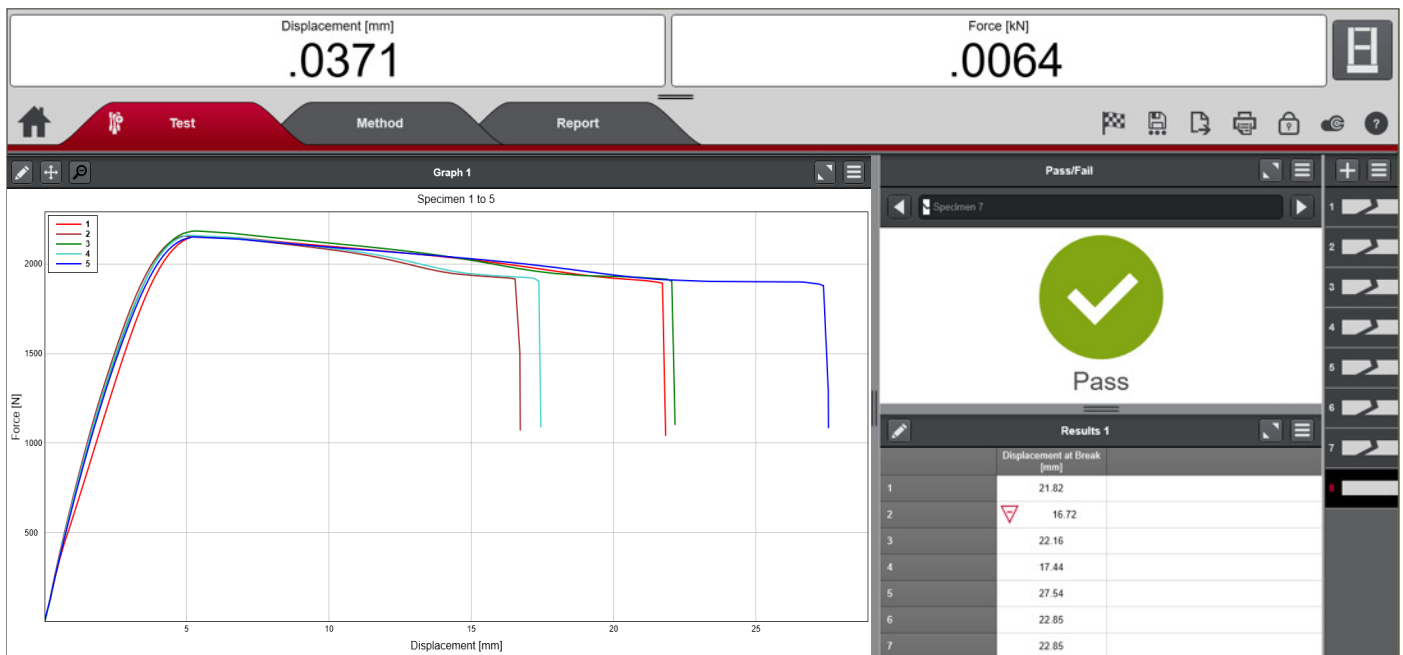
Displacement [mm]
.0371

Force [kN]
.0064

Test
Method
Report

Graph 1

Specimen 1 to 5

1
2
3
4
5

2000
1500
1000
500
Force [N]

5
10
15
20
25
Displacement [mm]

Pass/Fail

Specimen 7

Pass

Results 1

| | Displacement at Break [mm] |
|---|---|
| 1 | 21.82 |
| 2 | 16.72 |
| 3 | 22.16 |
| 4 | 17.44 |
| 5 | 27.54 |
| 6 | 22.85 |
| 7 | 22.85 |

1
2
3
4
5
6
7
8